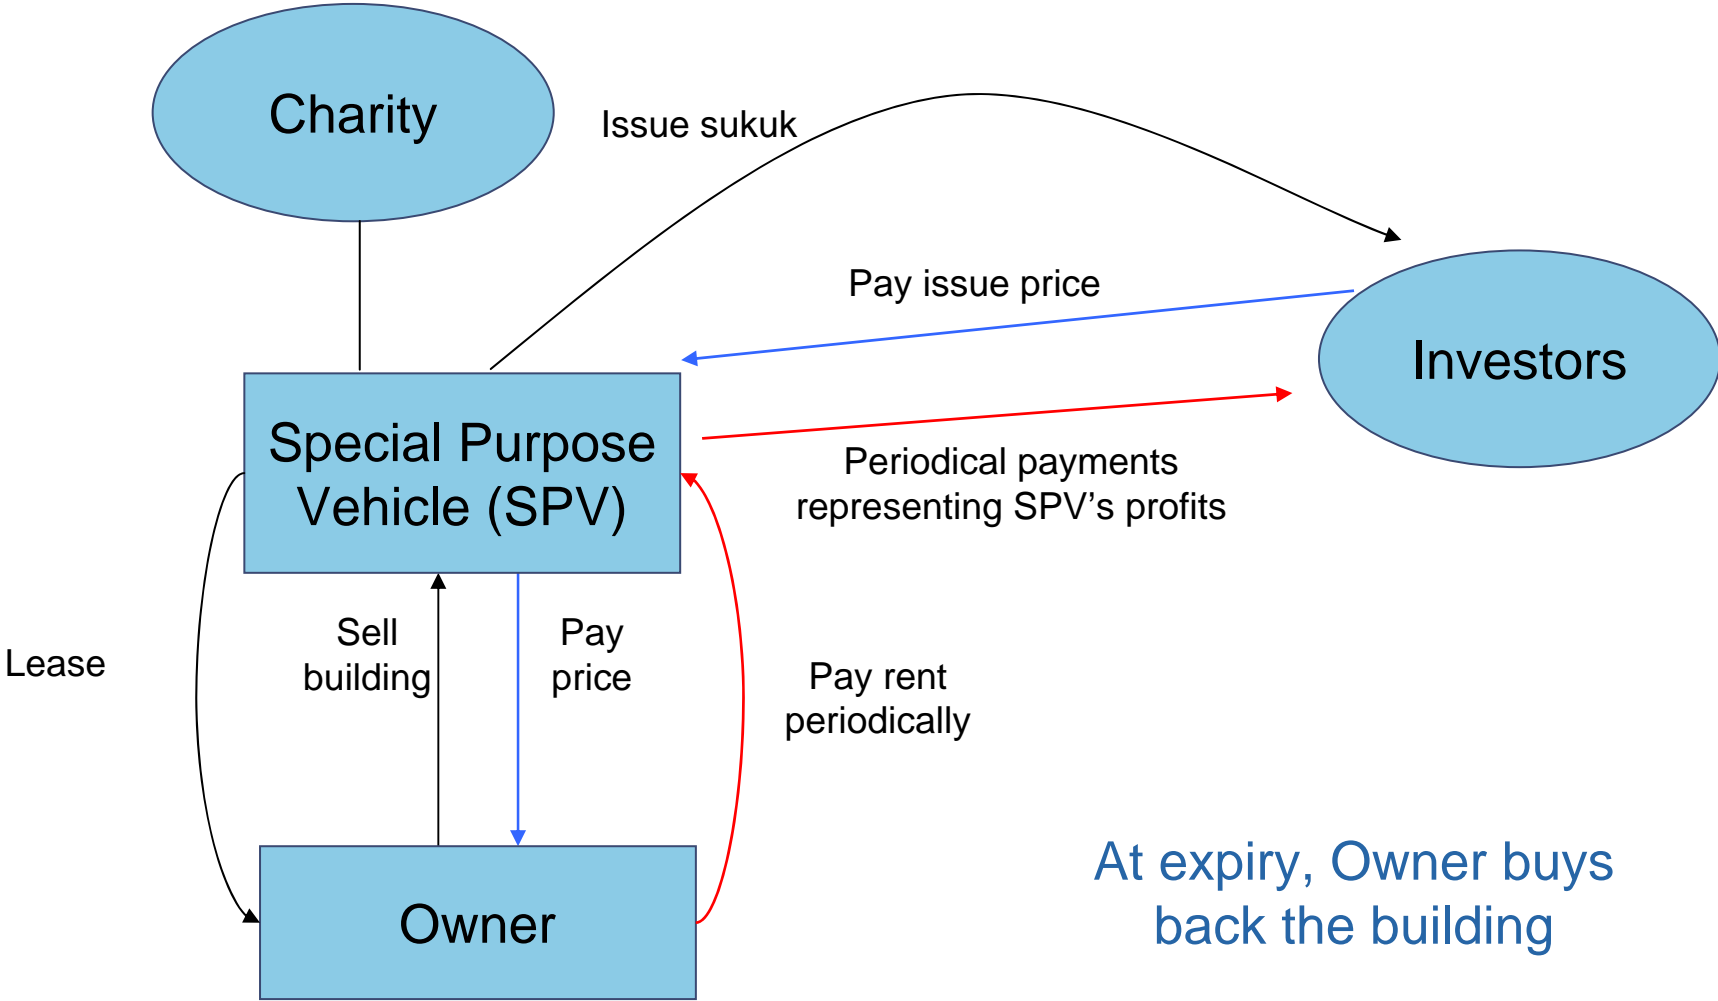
Charity

Issue sukuk

Pay issue price

Investors

Special Purpose Vehicle (SPV)

Periodical payments representing SPV’s profits

Lease

Sell building

Pay price

Pay rent periodically

Owner

At expiry, Owner buys back the building